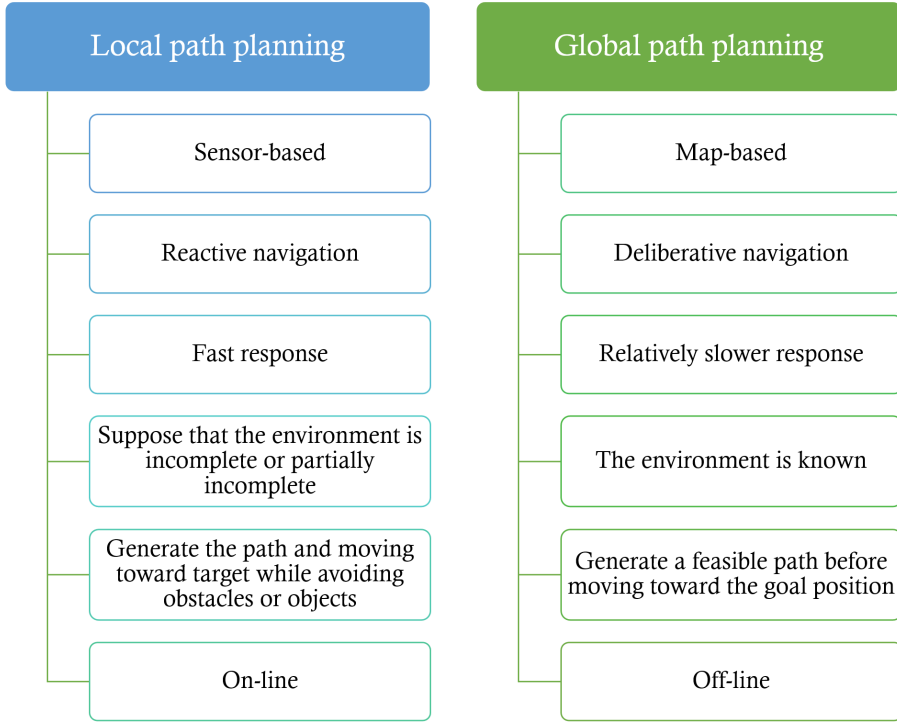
Local path planning

Sensor-based

Reactive navigation

Fast response

Suppose that the environment is incomplete or partially incomplete

Generate the path and moving toward target while avoiding obstacles or objects

On-line

Global path planning

Map-based

Deliberative navigation

Relatively slower response

The environment is known

Generate a feasible path before moving toward the goal position

Off-line